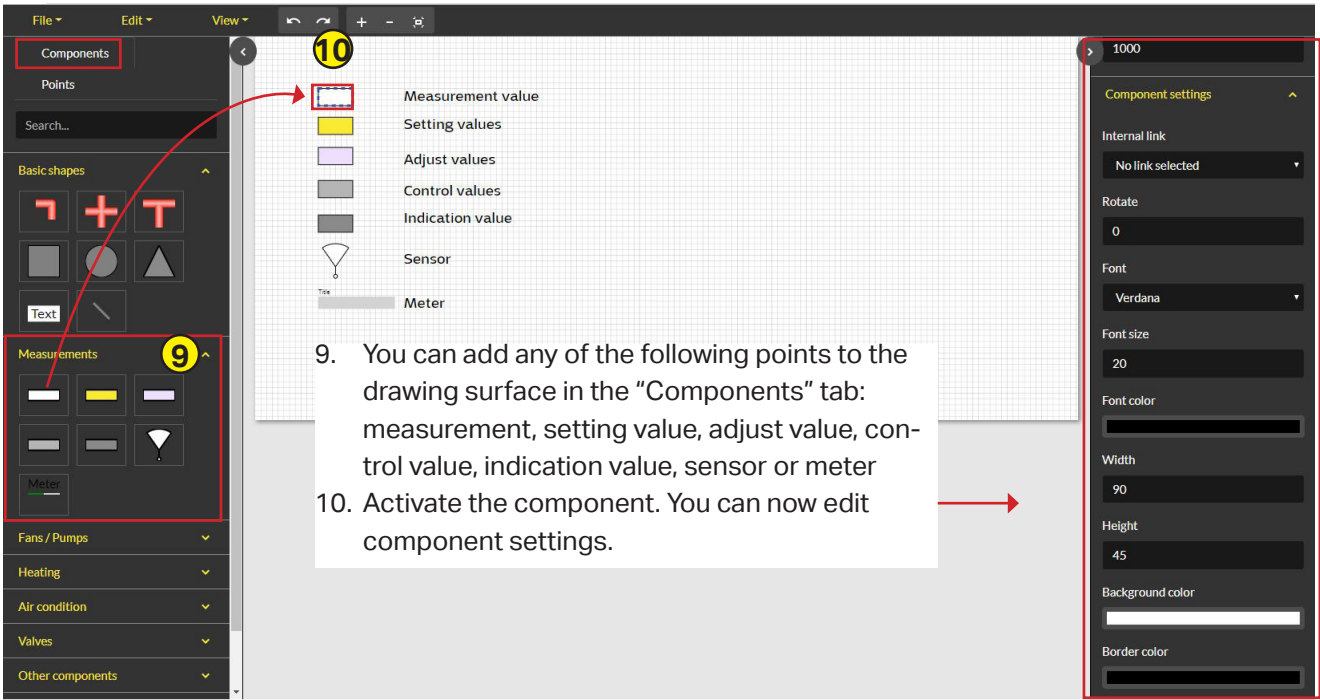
File ▾ Edit ▾ View ▾ + -

Components

Points

Search...

Basic shapes

Text

Measurements

9

Meter

Fans / Pumps

Heating

Air condition

Valves

Other components

10

Measurement value

Setting values

Adjust values

Control values

Indication value

Sensor

Title

Meter

9. You can add any of the following points to the drawing surface in the "Components" tab: measurement, setting value, adjust value, control value, indication value, sensor or meter

10. Activate the component. You can now edit component settings.

1000

Component settings

Internal link

No link selected

Rotate

0

Font

Verdana

Font size

20

Font color

Width

90

Height

45

Background color

Border color